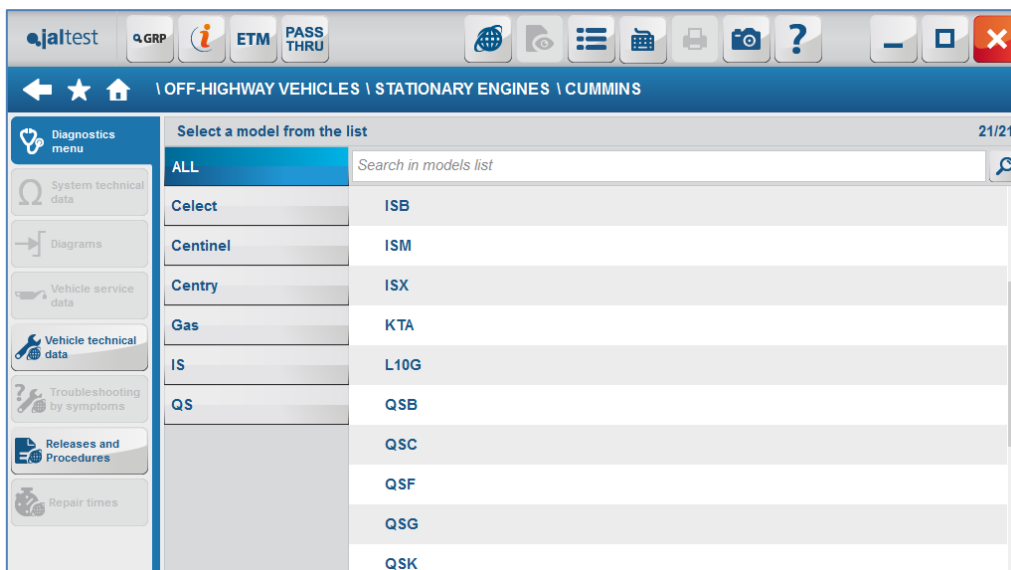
jaltest
GRP
i
ETM
PASS THRU
?

\ OFF-HIGHWAY VEHICLES \ STATIONARY ENGINES \ CUMMINS

Diagnostics menu
System technical data
Diagrams
Vehicle service data
Vehicle technical data
Troubleshooting by symptoms
Releases and Procedures
Repair times

Select a model from the list
21/21

ALL
Celect
Centinel
Centry
Gas
IS
QS

Search in models list

ISB
ISM
ISX
KTA
L10G
QSB
QSC
QSF
QSG
QSK